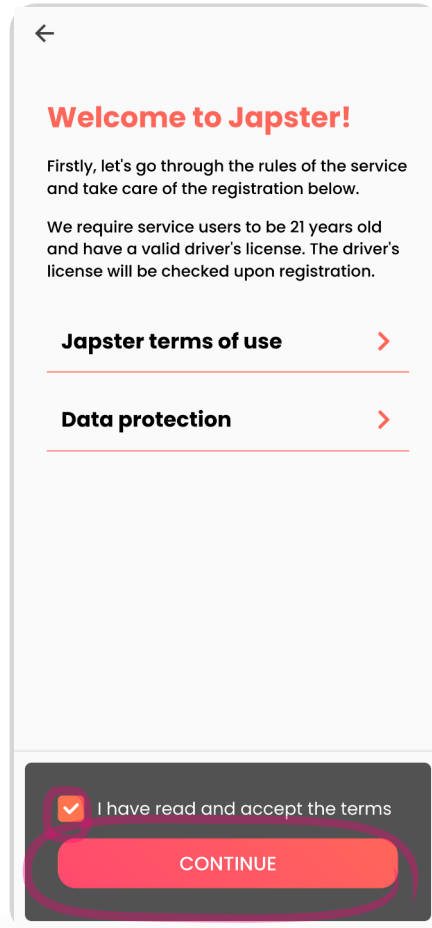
Welcome to Japster!

Firstly, let's go through the rules of the service and take care of the registration below.

We require service users to be 21 years old and have a valid driver's license. The driver's license will be checked upon registration.

Japster terms of use

Data protection

I have read and accept the terms

CONTINUE